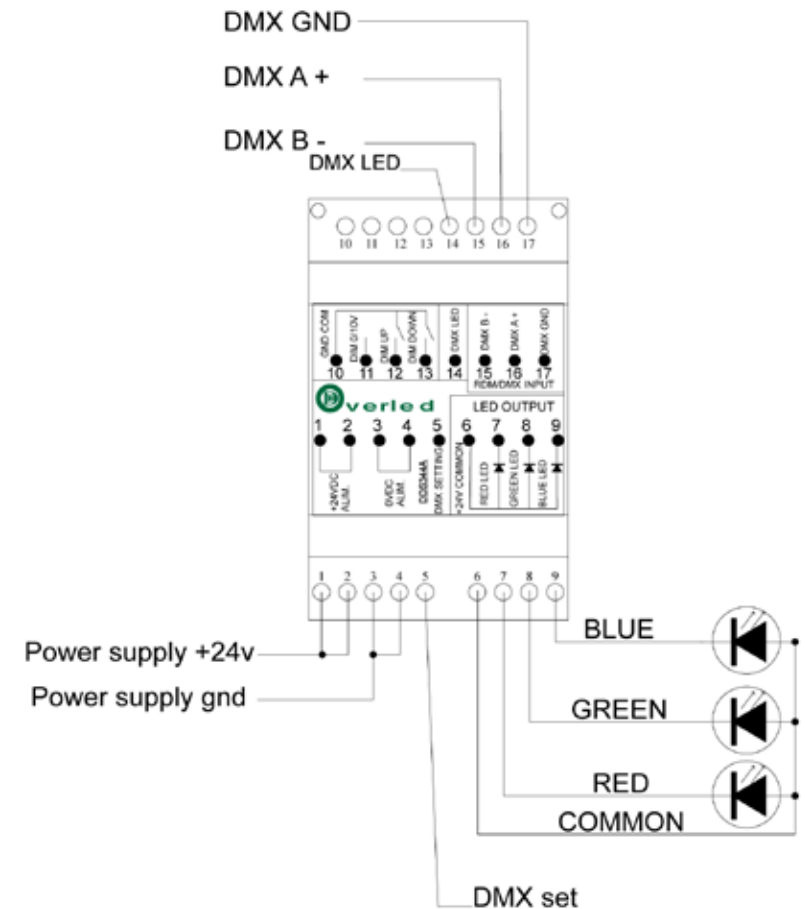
DMX GND

DMX A +

DMX B -

DMX LED

10 11 12 13 14 15 16 17

GND COM
DIM 0/10V
DIM UP
DIM DOWN
DMX LED
DMX B -
DMX A +
DMX GND

10 11 12 13 14 15 16 17
RDM/DMX INPUT

verled

LED OUTPUT

1 2 3 4 5 6 7 8 9

+24VDC ALIM.
0VDC ALIM.
DDSD44A
DMX SETTING
+24V COMMON
RED LED
GREEN LED
BLUE LED

1 2 3 4 5 6 7 8 9

Power supply +24v

Power supply gnd

BLUE

GREEN

RED

COMMON

DMX set